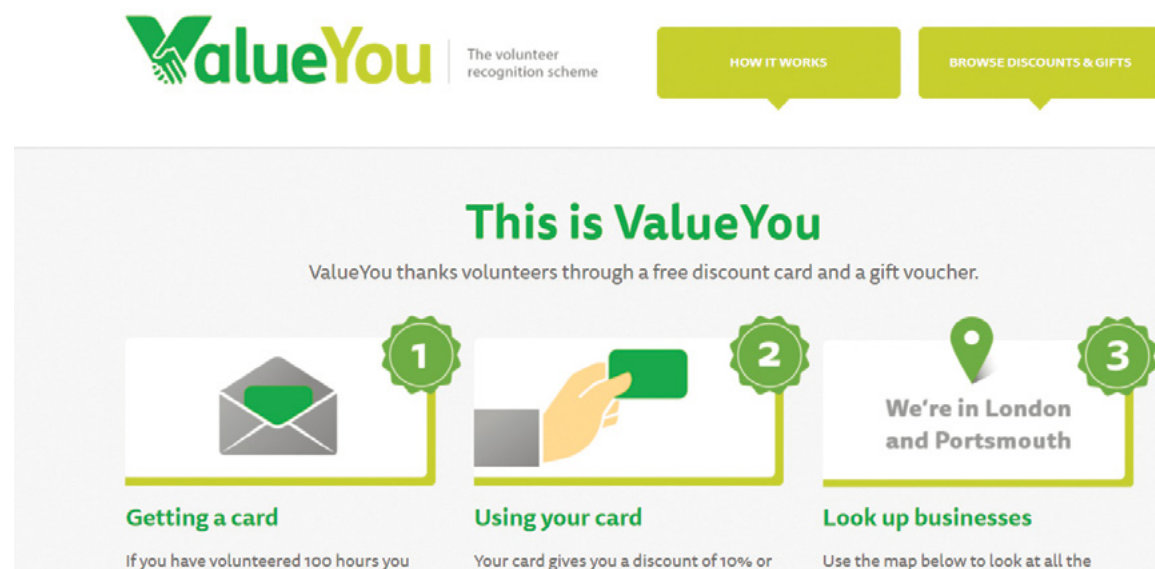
ValueYou | The volunteer recognition scheme

HOW IT WORKS

BROWSE DISCOUNTS & GIFTS

This is ValueYou

ValueYou thanks volunteers through a free discount card and a gift voucher.

1

2

3

We're in London and Portsmouth

Getting a card

If you have volunteered 100 hours you

Using your card

Your card gives you a discount of 10% or

Look up businesses

Use the map below to look at all the